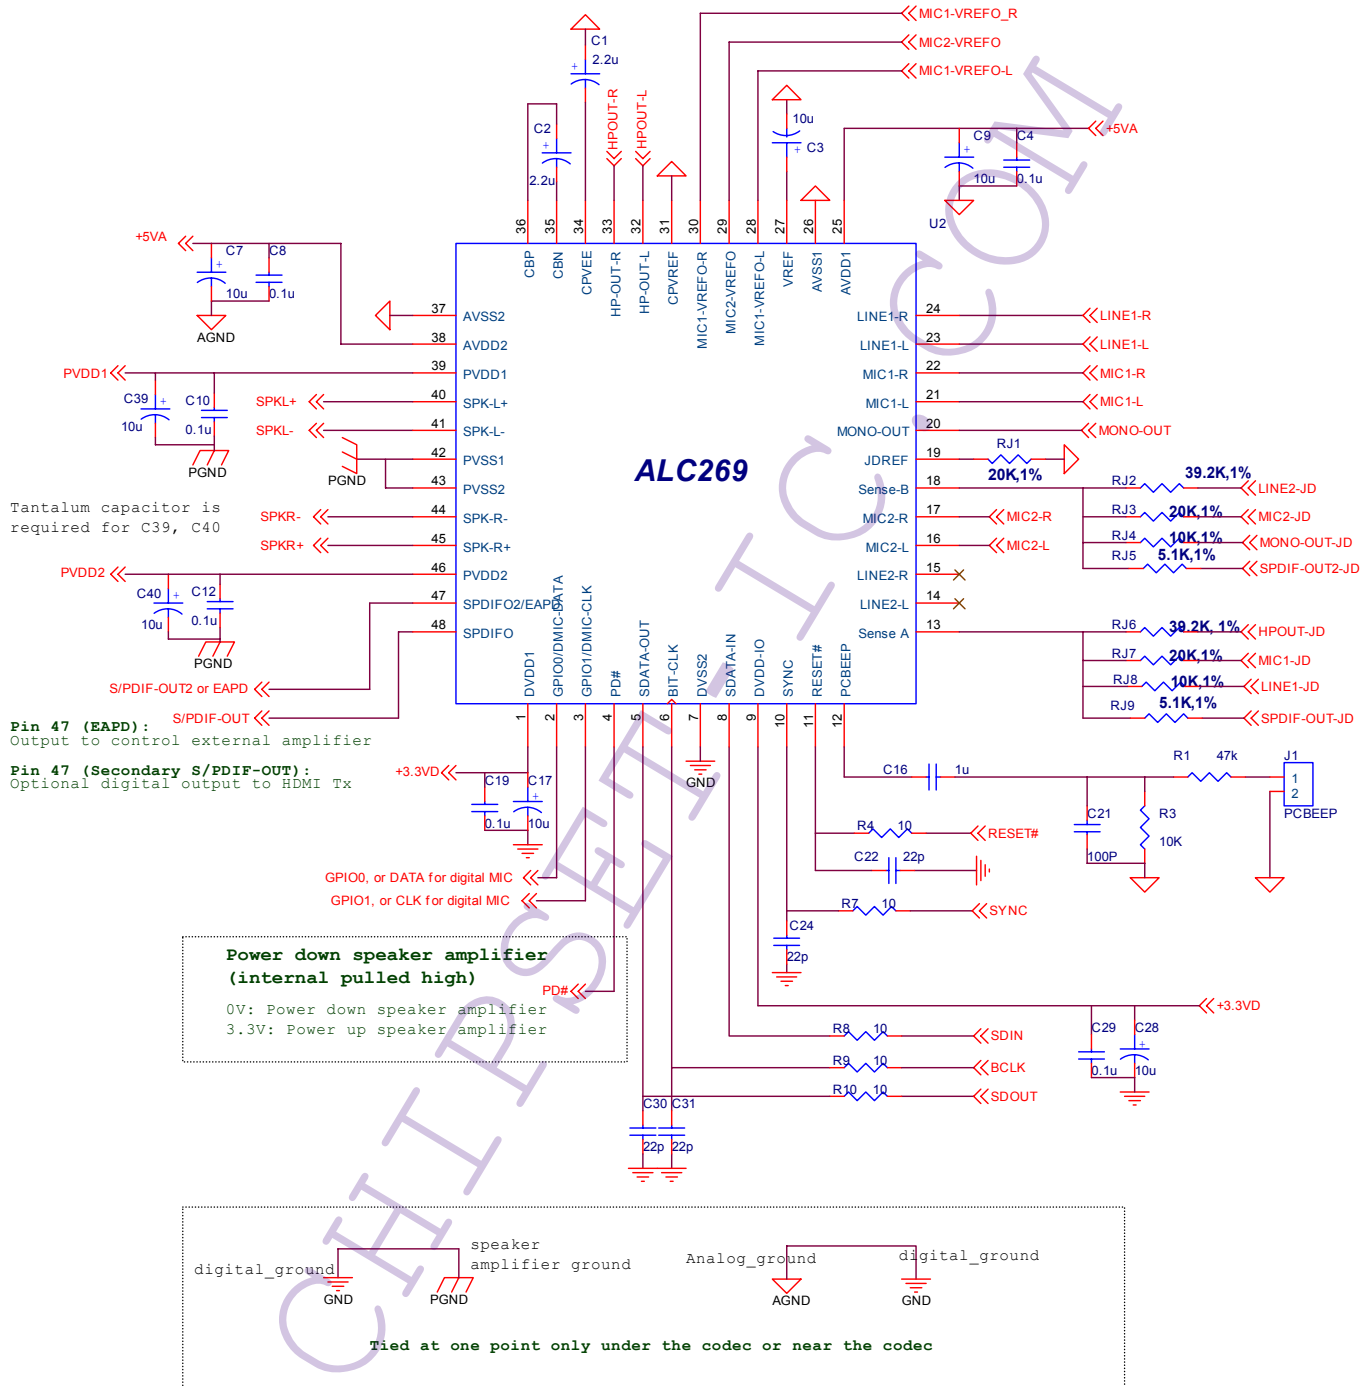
MIC1-VREFO_R
MIC2-VREFO
MIC1-VREFO-L
C1
2.2u
C2
2.2u
HPOUT-R
HPOUT-L
10u
C3
C9
C4
+5VA
10u
0.1u
U2
36 35 34 33 32 31 30 29 28 27 26 25
CBP CBN CPVEE HP-OUT-R HP-OUT-L CPVREF MIC1-VREFO-R MIC2-VREFO MIC1-VREFO-L VREF AVSS1 AVDD1
+5VA
C7
C8
10u
0.1u
AGND
37 AVSS2
38 AVDD2
PVDD1
39 PVDD1
C39
C10
10u
0.1u
SPKL+
40 SPK-L+
SPKL-
41 SPK-L-
PGND
42 PVSS1
PGND
43 PVSS2
Tantalum capacitor is required for C39, C40
SPKR-
44 SPK-R-
SPKR+
45 SPK-R+
PVDD2
46 PVDD2
C40
C12
10u
0.1u
PGND
47 SPDIFO2/EAPD
48 SPDIFO
S/PDIF-OUT2 or EAPD
S/PDIF-OUT
Pin 47 (EAPD):
Output to control external amplifier
Pin 47 (Secondary S/PDIF-OUT):
Optional digital output to HDMI Tx
ALC269
LINE1-R 24 LINE1-R
LINE1-L 23 LINE1-L
MIC1-R 22 MIC1-R
MIC1-L 21 MIC1-L
MONO-OUT 20 MONO-OUT
JDREF 19 RJ1 20K,1%
Sense-B 18 RJ2 39.2K,1% LINE2-JD
MIC2-R 17 MIC2-R RJ3 20K,1% MIC2-JD
MIC2-L 16 MIC2-L RJ4 10K,1% MONO-OUT-JD
RJ5 5.1K,1% SPDIF-OUT2-JD
LINE2-R 15
LINE2-L 14
Sense A 13 RJ6 39.2K, 1% HPOUT-JD
RJ7 20K,1% MIC1-JD
RJ8 10K,1% LINE1-JD
RJ9 5.1K,1% SPDIF-OUT-JD
DVDD1 GPIO0/DMIC-DATA GPIO1/DMIC-CLK PD# SDATA-OUT BIT-CLK DVSS2 SDATA-IN DVDD-IO SYNC RESET# PCBEEP
1 2 3 4 5 6 7 8 9 10 11 12
GND
+3.3VD
C19
C17
0.1u
10u
C16
1u
R1
47k
J1
1
2
PCBEEP
C21
R3
10K
100P
R4 10
RESET#
C22 22p
GPIO0, or DATA for digital MIC
GPIO1, or CLK for digital MIC
R7 10
SYNC
C24
22p
Power down speaker amplifier
(internal pulled high)
0V: Power down speaker amplifier
3.3V: Power up speaker amplifier
PD#
+3.3VD
R8 10
SDIN
C29
C28
0.1u
10u
R9 10
BCLK
R10 10
SDOUT
C30 C31
22p 22p
digital_ground
GND
speaker amplifier ground
PGND
Analog_ground
AGND
digital_ground
GND
Tied at one point only under the codec or near the codec
CHIPSET-IC.COM